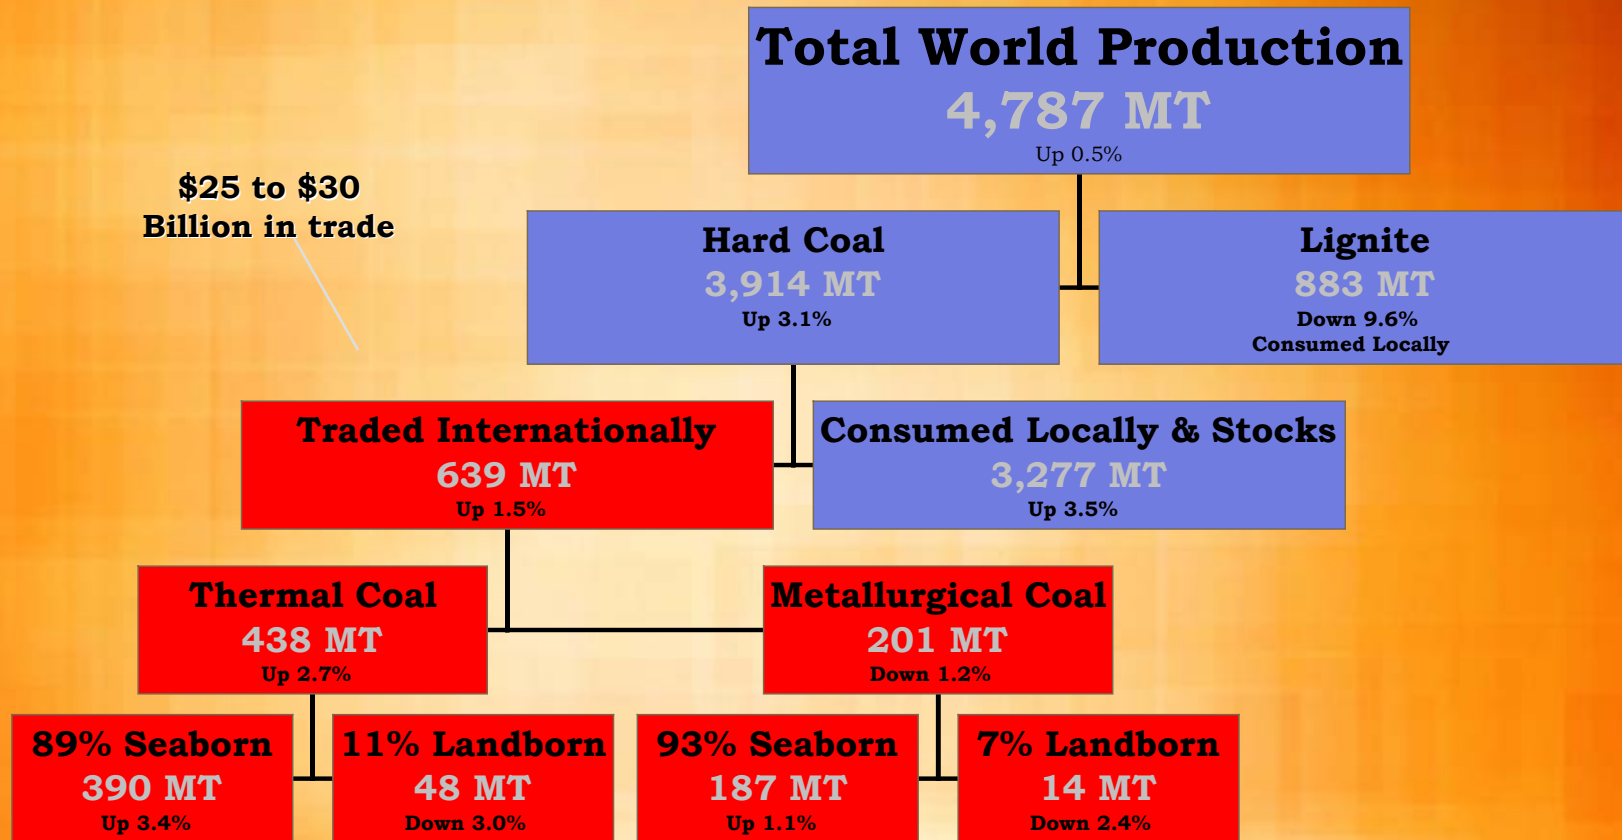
Total World Production
4,787 MT
Up 0.5%

$25 to $30
Billion in trade

Hard Coal
3,914 MT
Up 3.1%

Lignite
883 MT
Down 9.6%
Consumed Locally

Traded Internationally
639 MT
Up 1.5%

Consumed Locally & Stocks
3,277 MT
Up 3.5%

Thermal Coal
438 MT
Up 2.7%

Metallurgical Coal
201 MT
Down 1.2%

89% Seaborn
390 MT
Up 3.4%

11% Landborn
48 MT
Down 3.0%

93% Seaborn
187 MT
Up 1.1%

7% Landborn
14 MT
Down 2.4%